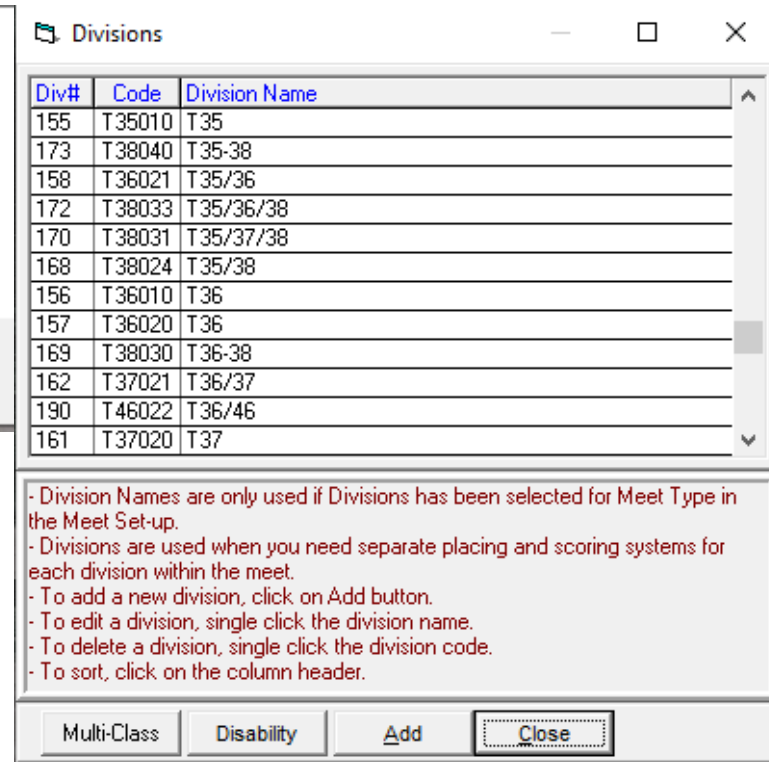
Divisions

| Div# | Code | Division Name |
|---|---|---|
| 155 | T35010 | T35 |
| 173 | T38040 | T35-38 |
| 158 | T36021 | T35/36 |
| 172 | T38033 | T35/36/38 |
| 170 | T38031 | T35/37/38 |
| 168 | T38024 | T35/38 |
| 156 | T36010 | T36 |
| 157 | T36020 | T36 |
| 169 | T38030 | T36-38 |
| 162 | T37021 | T36/37 |
| 190 | T46022 | T36/46 |
| 161 | T37020 | T37 |

- Division Names are only used if Divisions has been selected for Meet Type in the Meet Set-up.
- Divisions are used when you need separate placing and scoring systems for each division within the meet.
- To add a new division, click on Add button.
- To edit a division, single click the division name.
- To delete a division, single click the division code.
- To sort, click on the column header.

Multi-Class Disability Add Close